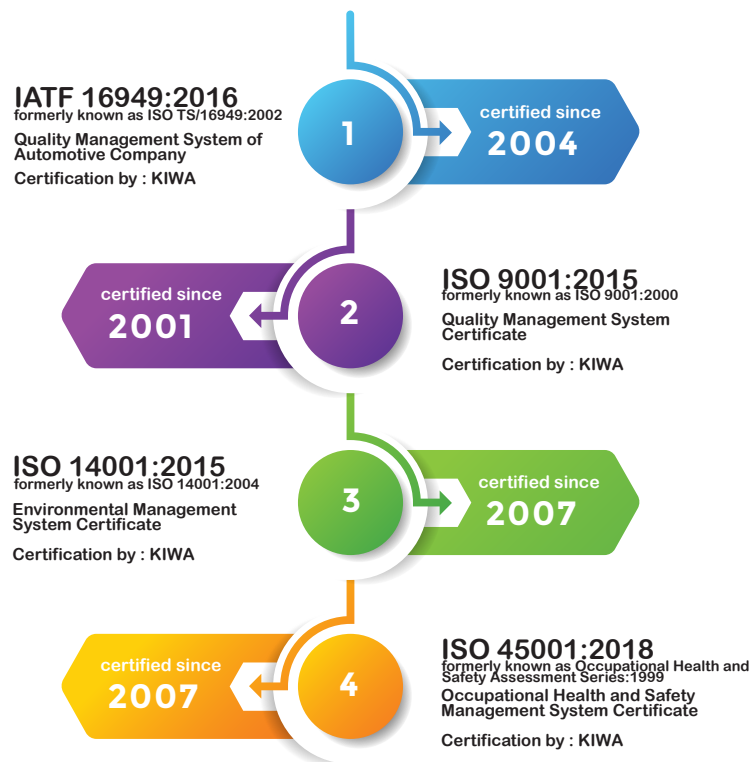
IATF 16949:2016
formerly known as ISO TS/16949:2002
Quality Management System of Automotive Company
Certification by : KIWA

1

certified since
2004

certified since
2001

2

ISO 9001:2015
formerly known as ISO 9001:2000
Quality Management System Certificate
Certification by : KIWA

ISO 14001:2015
formerly known as ISO 14001:2004
Environmental Management System Certificate
Certification by : KIWA

3

certified since
2007

certified since
2007

4

ISO 45001:2018
formerly known as Occupational Health and Safety Assessment Series:1999
Occupational Health and Safety Management System Certificate
Certification by : KIWA